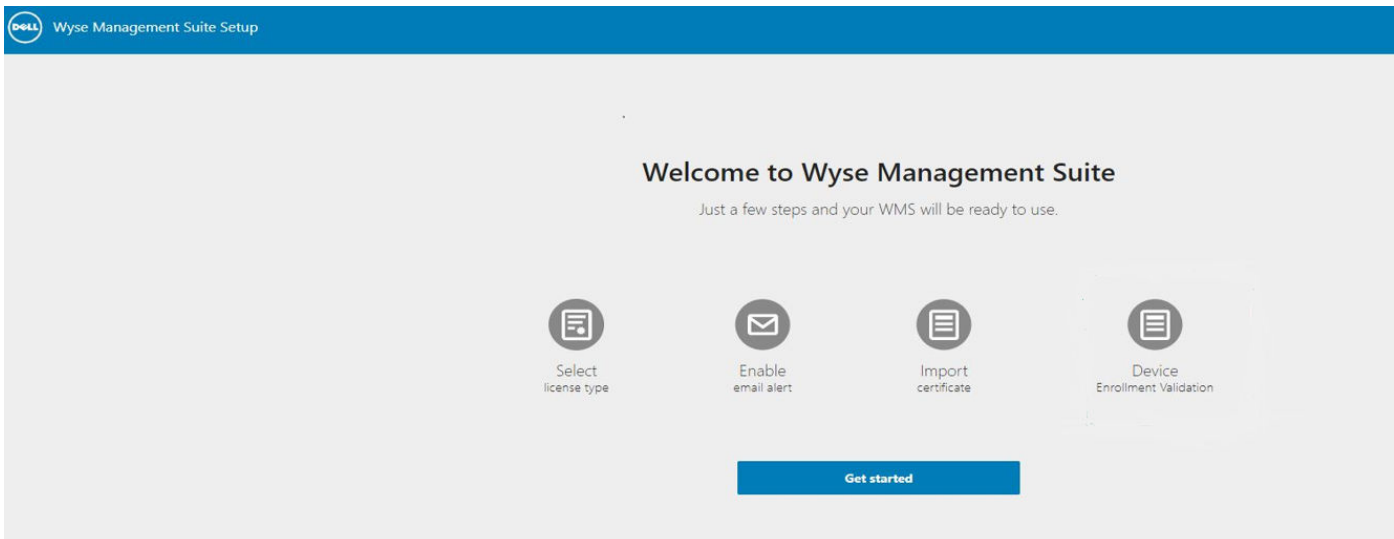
DELL Wyse Management Suite Setup

Welcome to Wyse Management Suite

Just a few steps and your WMS will be ready to use.

Select
license type

Enable
email alert

Import
certificate

Device
Enrollment Validation

Get started